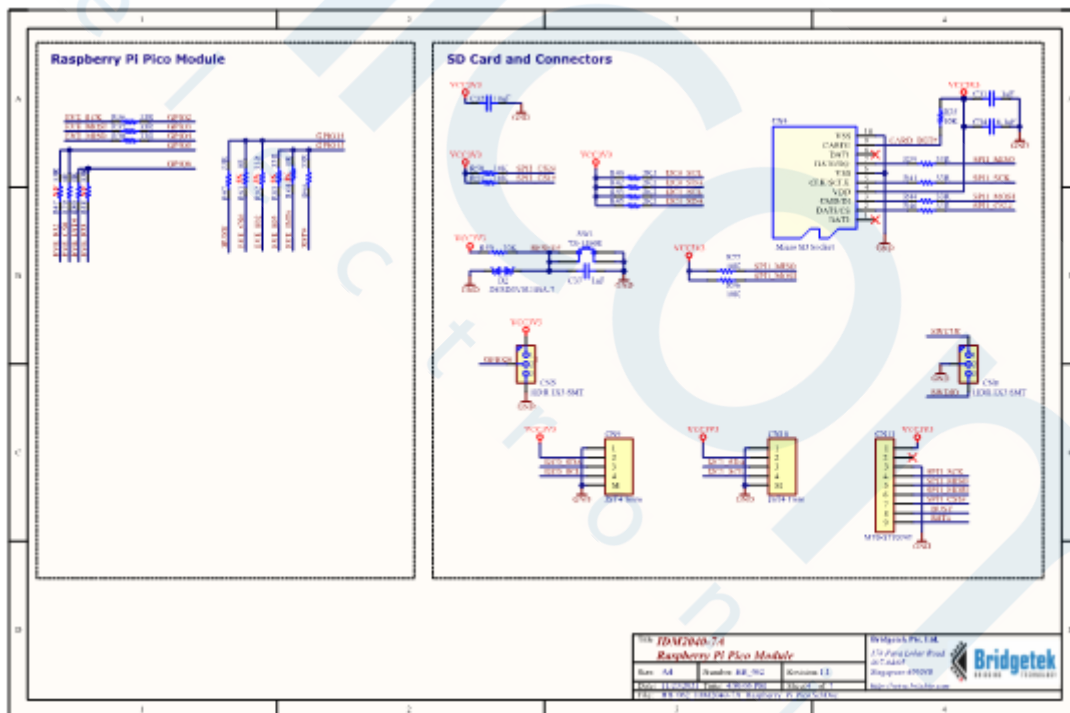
1
2
3
4

A
B
C
D

Raspberry PI Pico Module

SD Card and Connectors

VCC3V3
GND
VCC3V3
SPI1 CS0
SPI1 CS1
VCC3V3
VCC3V3
CARD_DET
SPI1 MISO
SPI1 SCK
SPI1 MOSI
SPI1 CS0
Micro SD Socket
GND
VCC3V3
SW1
VCC3V3
SPI1 MISO
SPI1 SCK
GND
GND
VCC3V3
CN5
GND
VCC3V3
CN6
GND
CN4
GND
VCC3V3
CN3
VCC3V3
CN11
SPI1 SCK
SPI1 MISO
SPI1 MOSI
SPI1 CS0
GND

Title IDM2040-7A
Raspberry PI Pico Module
Size A4
Revision 1.1
Bridgetek Pte. Ltd.
Singapore
Bridgetek